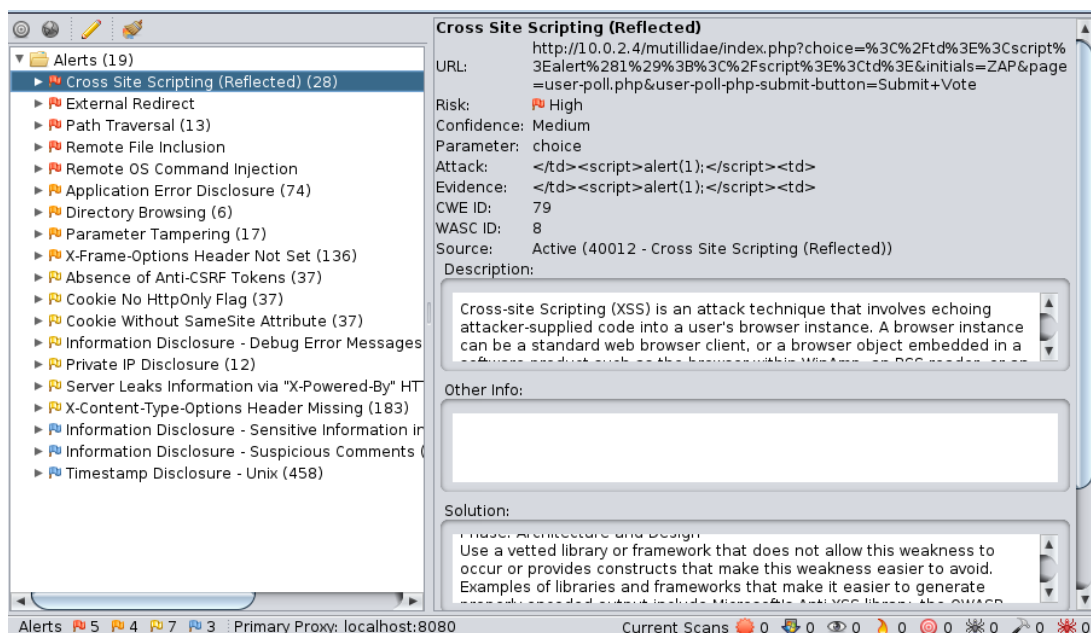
Alerts (19)
Cross Site Scripting (Reflected) (28)
External Redirect
Path Traversal (13)
Remote File Inclusion
Remote OS Command Injection
Application Error Disclosure (74)
Directory Browsing (6)
Parameter Tampering (17)
X-Frame-Options Header Not Set (136)
Absence of Anti-CSRF Tokens (37)
Cookie No HttpOnly Flag (37)
Cookie Without SameSite Attribute (37)
Information Disclosure - Debug Error Messages
Private IP Disclosure (12)
Server Leaks Information via "X-Powered-By" HT
X-Content-Type-Options Header Missing (183)
Information Disclosure - Sensitive Information in
Information Disclosure - Suspicious Comments (
Timestamp Disclosure - Unix (458)

Cross Site Scripting (Reflected)
URL: http://10.0.2.4/mutillidae/index.php?choice=%3C%2Ftd%3E%3Cscript%3Ealert%281%29%3B%3C%2Fscript%3E%3Ctd%3E&initials=ZAP&page=user-poll.php&user-poll-php-submit-button=Submit+Vote
Risk: High
Confidence: Medium
Parameter: choice
Attack: </td><script>alert(1);</script><td>
Evidence: </td><script>alert(1);</script><td>
CWE ID: 79
WASC ID: 8
Source: Active (40012 - Cross Site Scripting (Reflected))
Description:

Cross-site Scripting (XSS) is an attack technique that involves echoing attacker-supplied code into a user's browser instance. A browser instance can be a standard web browser client, or a browser object embedded in a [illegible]

Other Info:

Solution:
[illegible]
Use a vetted library or framework that does not allow this weakness to occur or provides constructs that make this weakness easier to avoid.
Examples of libraries and frameworks that make it easier to generate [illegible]

Alerts 5 4 7 3 Primary Proxy: localhost:8080
Current Scans 0 0 0 0 0 0 0 0